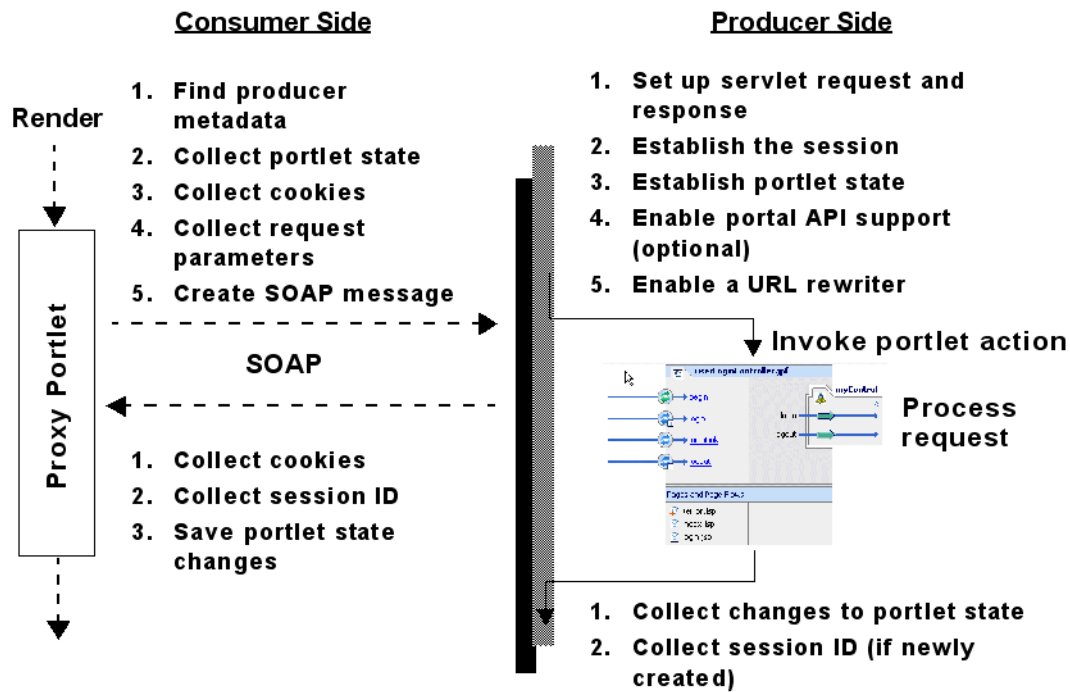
Consumer Side

Producer Side

Render

1. Find producer metadata
2. Collect portlet state
3. Collect cookies
4. Collect request parameters
5. Create SOAP message

1. Set up servlet request and response
2. Establish the session
3. Establish portlet state
4. Enable portal API support (optional)
5. Enable a URL rewriter

Proxy Portlet

SOAP

Invoke portlet action

Process request

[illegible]

Pages and Page Flows

1. Collect cookies
2. Collect session ID
3. Save portlet state changes

1. Collect changes to portlet state
2. Collect session ID (if newly created)